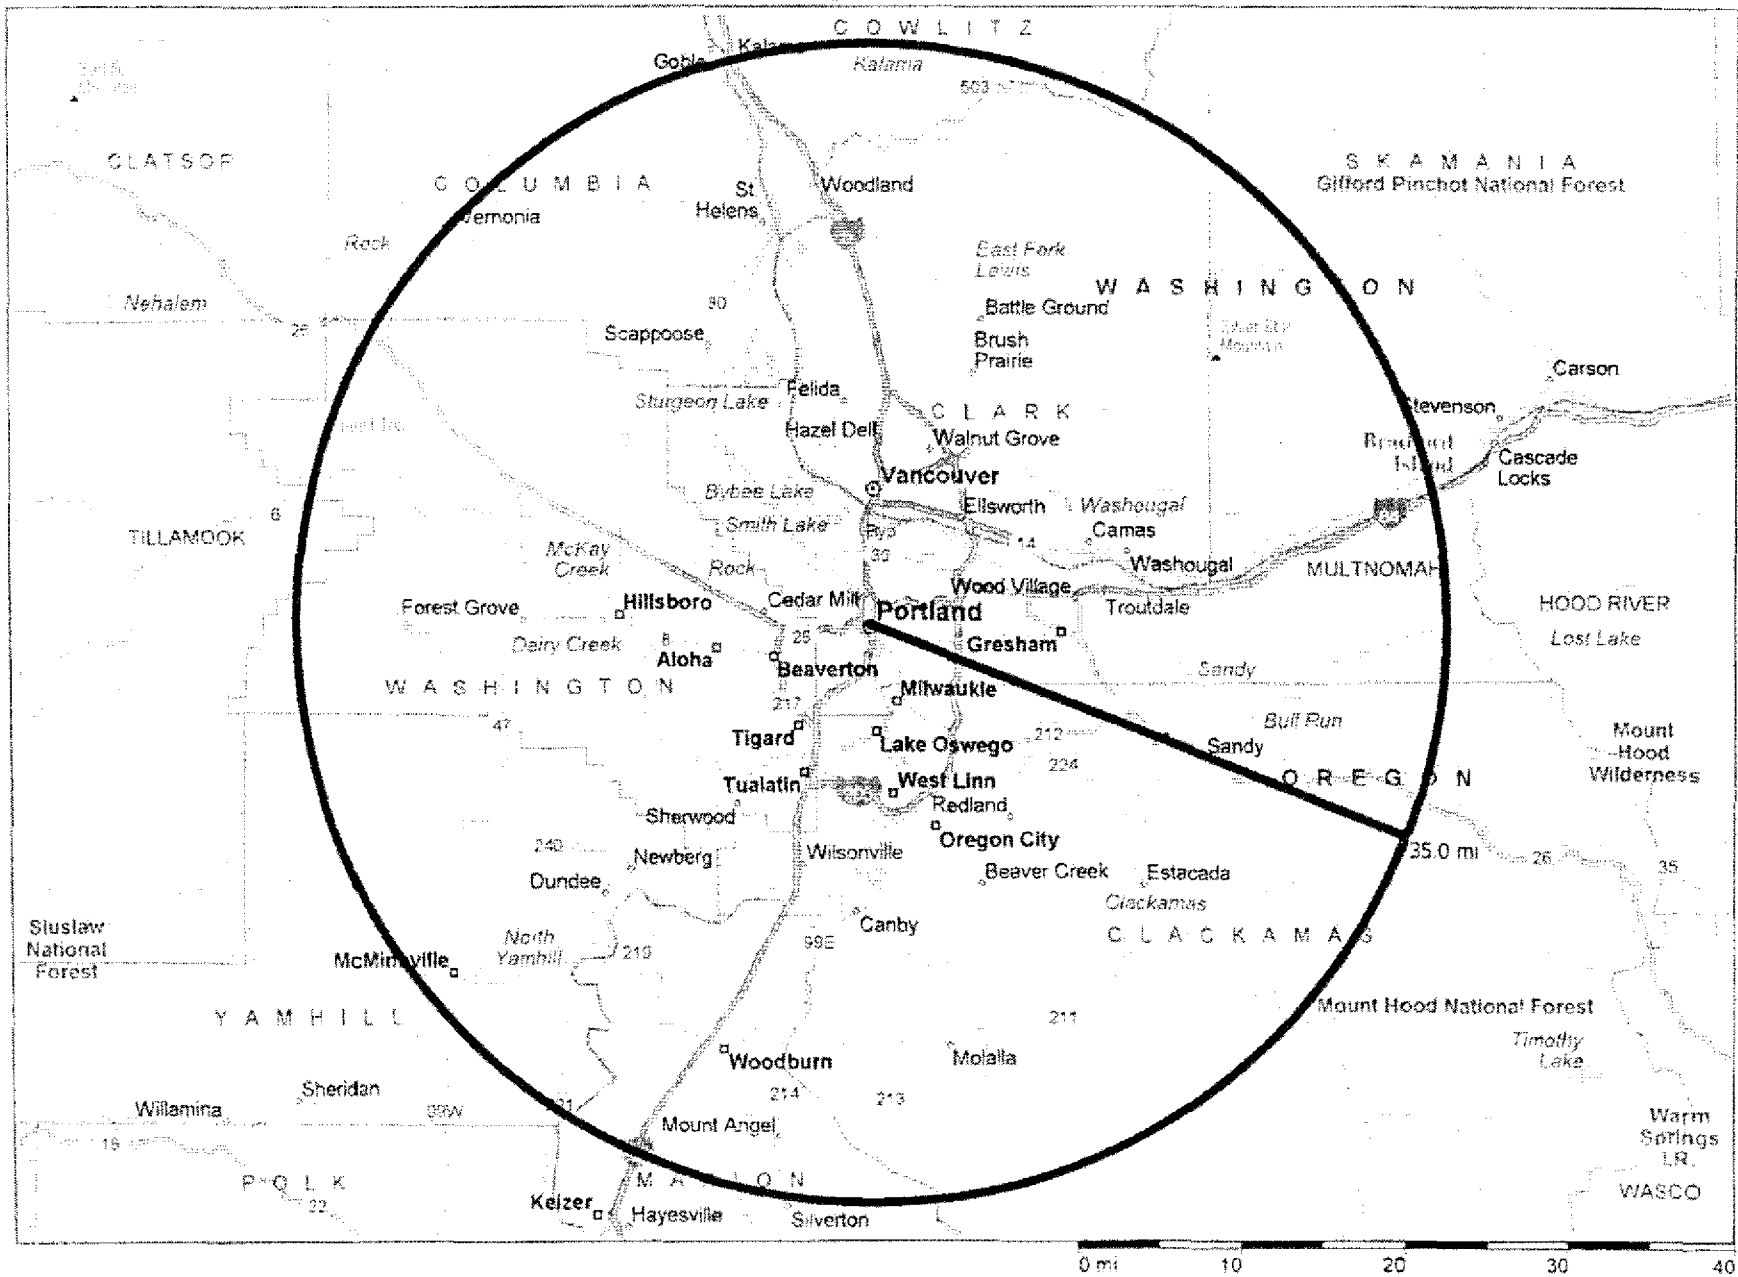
C O W L I T Z
Goble
Kalama
Kalama
503
CLATSOP
C O L U M B I A
St Helens
Woodland
Vernonia
Rock
S K A M A N I A
Gifford Pinchot National Forest
East Fork Lewis
W A S H I N G T O N
Nehalem
25
30
Battle Ground
Scappoose
Brush Prairie
Carson
Felida
Sturgeon Lake
C L A R K
Stevenson
Hazel Dell
Walnut Grove
Bradford Island
Cascade Locks
Vancouver
Bybee Lake
Ellsworth
Washougal
Smith Lake
Camas
6
TILLAMOOK
McKay Creek
30
14
Washougal
Rock
MULTNOMAH
Wood Village
Forest Grove
Hillsboro
Cedar Mill
Portland
Troutdale
HOOD RIVER
25
Gresham
Lost Lake
Dairy Creek
8
Aloha
Beaverton
Sandy
W A S H I N G T O N
Milwaukie
Bull Run
217
47
Tigard
Lake Oswego
212
Sandy
Mount Hood Wilderness
224
O R E G O N
Tualatin
West Linn
Redland
Sherwood
Oregon City
240
35.0 mi
26
35
Newberg
Wilsonville
Dundee
Beaver Creek
Estacada
Clackamas
Siuslaw National Forest
Canby
North Yamhill
219
99E
C L A C K A M A S
McMinnville
Y A M H I L L
Mount Hood National Forest
211
Timothy Lake
Woodburn
Molalla
Sheridan
214
Willamina
99W
213
Warm Springs I.R.
18
Mount Angel
P O L K
M A R I O N
WASCO
22
Keizer
Hayesville
Silverton
0 mi
10
20
30
40